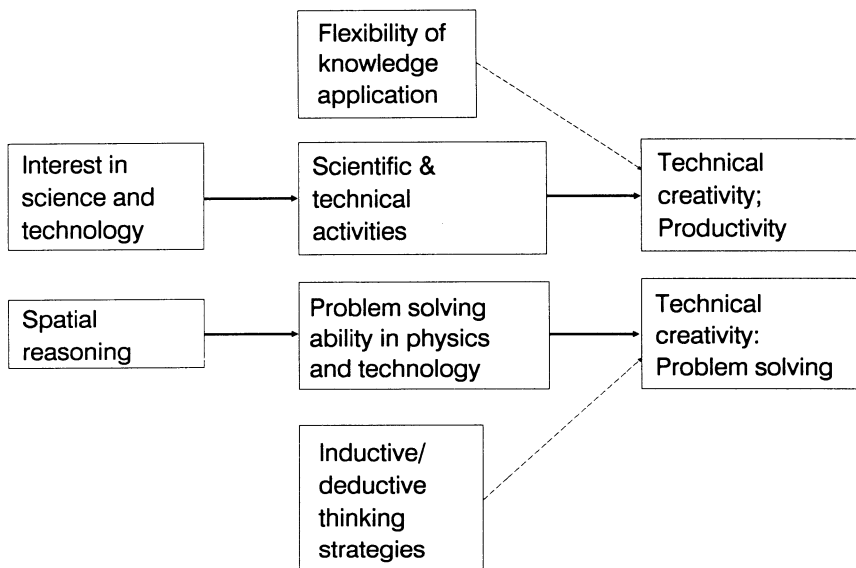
Flexibility of knowledge application

Interest in science and technology

Scientific & technical activities

Technical creativity; Productivity

Spatial reasoning

Problem solving ability in physics and technology

Technical creativity: Problem solving

Inductive/ deductive thinking strategies